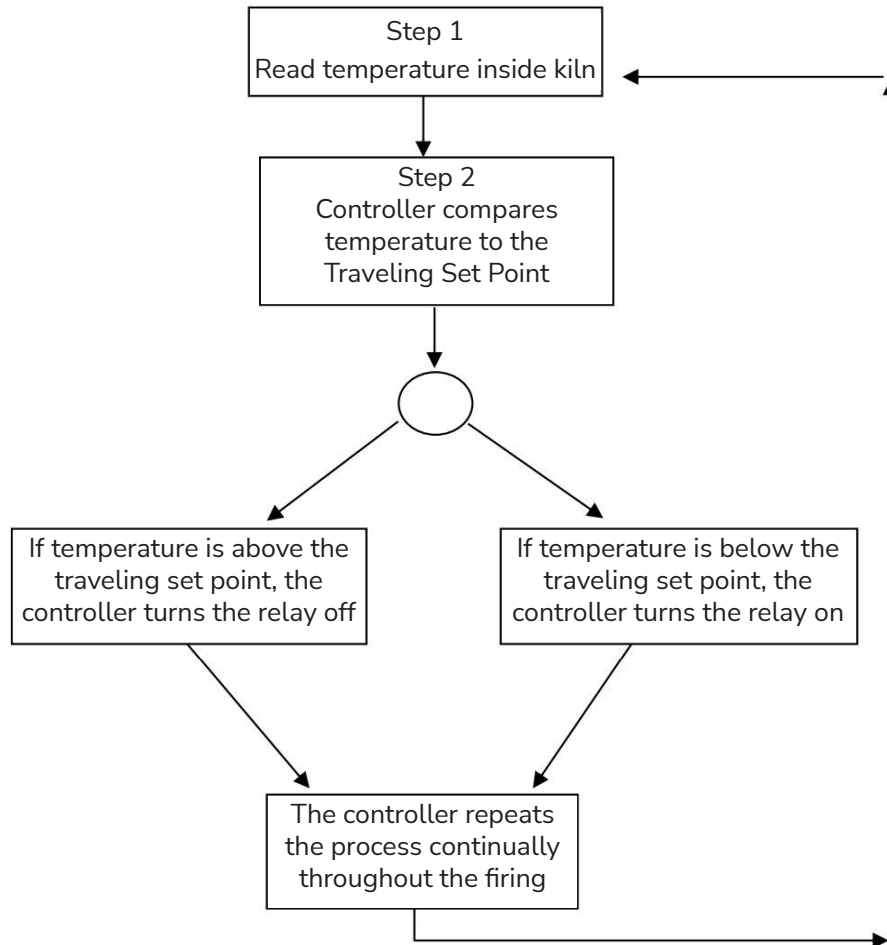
Step 1
Read temperature inside kiln

Step 2
Controller compares temperature to the Traveling Set Point

If temperature is above the traveling set point, the controller turns the relay off

If temperature is below the traveling set point, the controller turns the relay on

The controller repeats the process continually throughout the firing